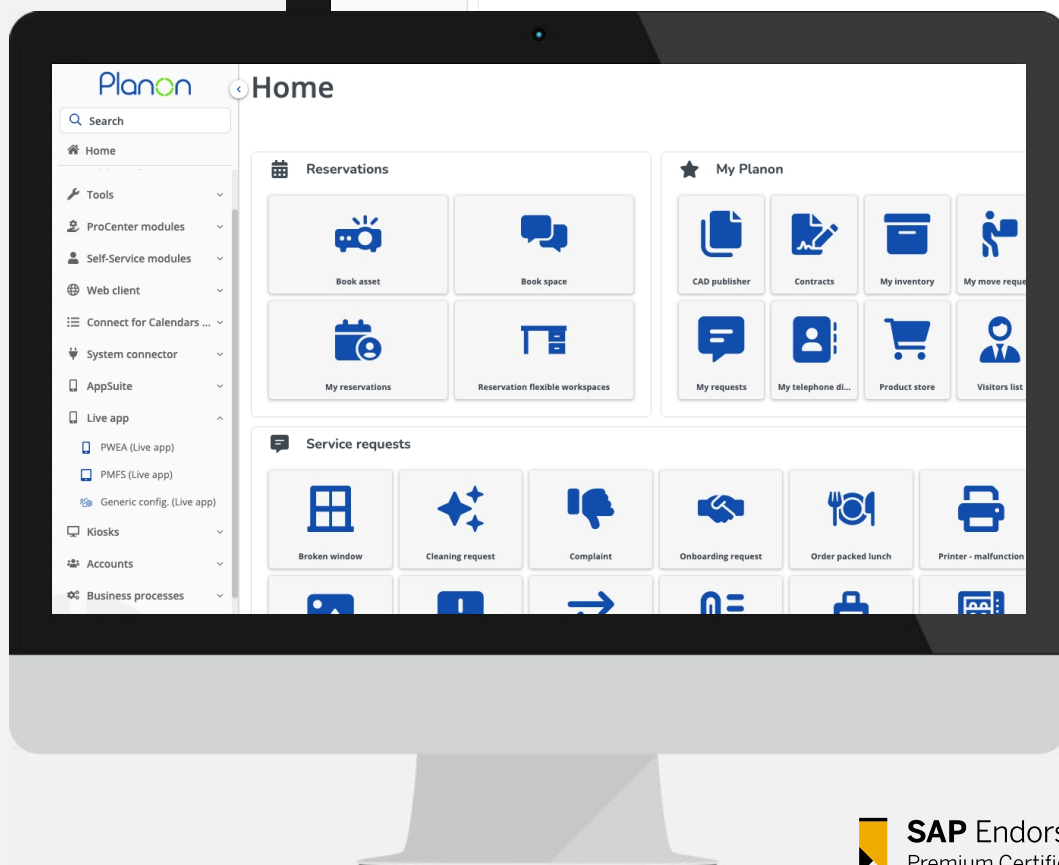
Planon

Search

Home

Tools

ProCenter modules

Self-Service modules

Web client

Connect for Calendars ...

System connector

AppSuite

Live app

PWEA (Live app)

PMFS (Live app)

Generic config. (Live app)

Kiosks

Accounts

Business processes

Home

Reservations

Book asset

Book space

My reservations

Reservation flexible workspaces

My Planon

CAD publisher

Contracts

My inventory

My move reque

My requests

My telephone di...

Product store

Visitors list

Service requests

Broken window

Cleaning request

Complaint

Onboarding request

Order packed lunch

Printer - malfunction

SAP Endors

Premium Certifi